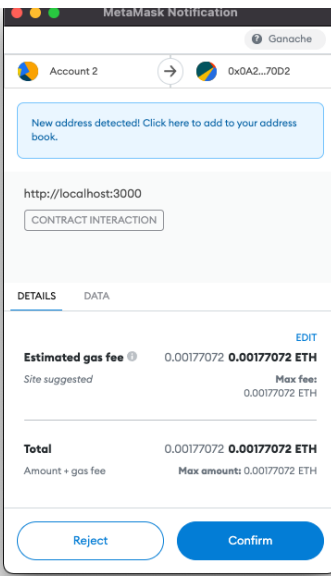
MetaMask Notification

Ganache

Account 2

0x0A2...70D2

New address detected! Click here to add to your address book.

http://localhost:3000

CONTRACT INTERACTION

DETAILS DATA

EDIT

Estimated gas fee 0.00177072 0.00177072 ETH

Site suggested

Max fee: 0.00177072 ETH

Total 0.00177072 0.00177072 ETH

Amount + gas fee

Max amount: 0.00177072 ETH

Reject

Confirm